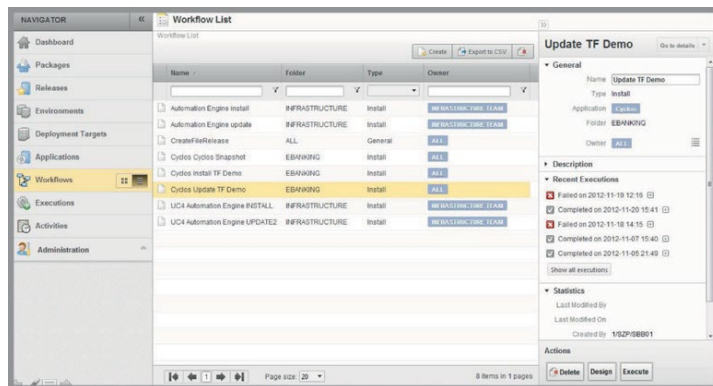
NAVIGATOR «

Dashboard
Packages
Releases
Environments
Deployment Targets
Applications
Workflows
Executions
Activities
Administration

Workflow List

Workflow List

Create Export to CSV

| Name | Folder | Type | Owner |
|---|---|---|---|
| Automation Engine install | INFRASTRUCTURE | Install | INFRASTRUCTURE TEAM |
| Automation Engine update | INFRASTRUCTURE | Install | INFRASTRUCTURE TEAM |
| CreateFileRelease | ALL | General | ALL |
| Cyclos Cyclos Snapshot | EBANKING | Install | ALL |
| Cyclos Install TF Demo | EBANKING | Install | ALL |
| Cyclos Update TF Demo | EBANKING | Install | ALL |
| UC4 Automation Engine INSTALL | INFRASTRUCTURE | Install | INFRASTRUCTURE TEAM |
| UC4 Automation Engine UPDATE2 | INFRASTRUCTURE | Install | INFRASTRUCTURE TEAM |

1 Page size: 20 8 items in 1 pages

Update TF Demo Go to details

General
Name Update TF Demo
Type Install
Application Cyclos
Folder EBANKING
Owner ALL

Description

Recent Executions
Failed on 2012-11-19 12:16
Completed on 2012-11-20 15:41
Failed on 2012-11-18 14:15
Completed on 2012-11-07 15:40
Completed on 2012-11-05 21:49
Show all executions

Statistics
Last Modified By
Last Modified On
Created By 1/SZP/SBB01

Actions
Delete Design Execute